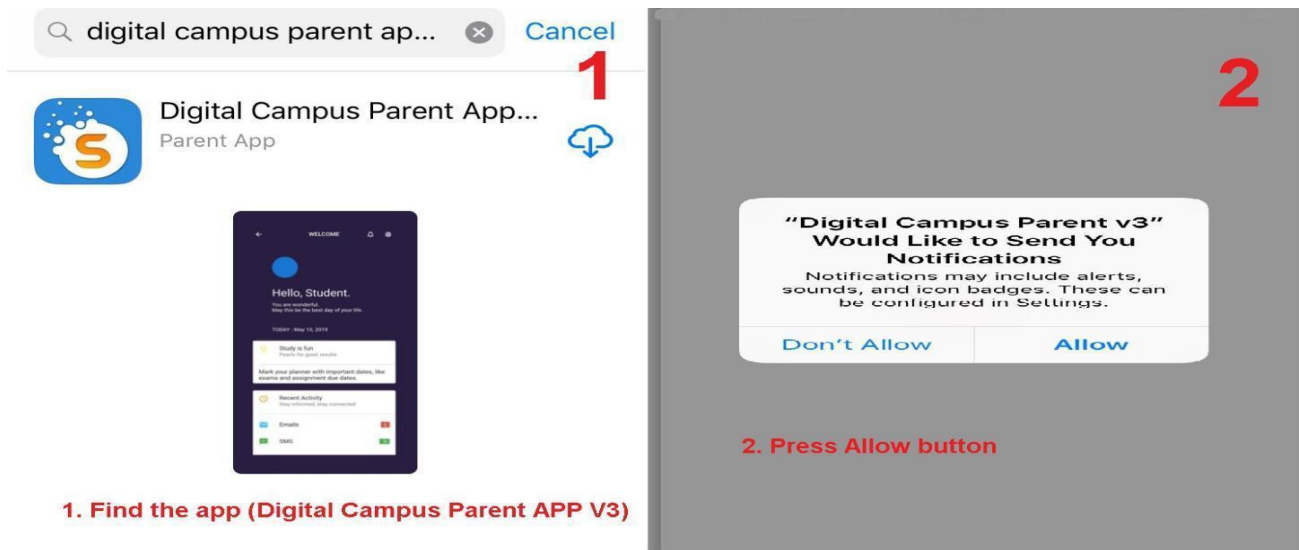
digital campus parent ap... Cancel

1

Digital Campus Parent App...
Parent App

WELCOME

Hello, Student.

You are wonderful.
May this be the best day of your life.

TODAY · May 10, 2019

Study is fun
Pearls for great results

Mark your planner with important dates, like exams and assignment due dates.

Recent Activity
Stay informed, stay connected

Emails

SMS

1. Find the app (Digital Campus Parent APP V3)

2

"Digital Campus Parent v3" Would Like to Send You Notifications

Notifications may include alerts, sounds, and icon badges. These can be configured in Settings.

Don't Allow

Allow

2. Press Allow button